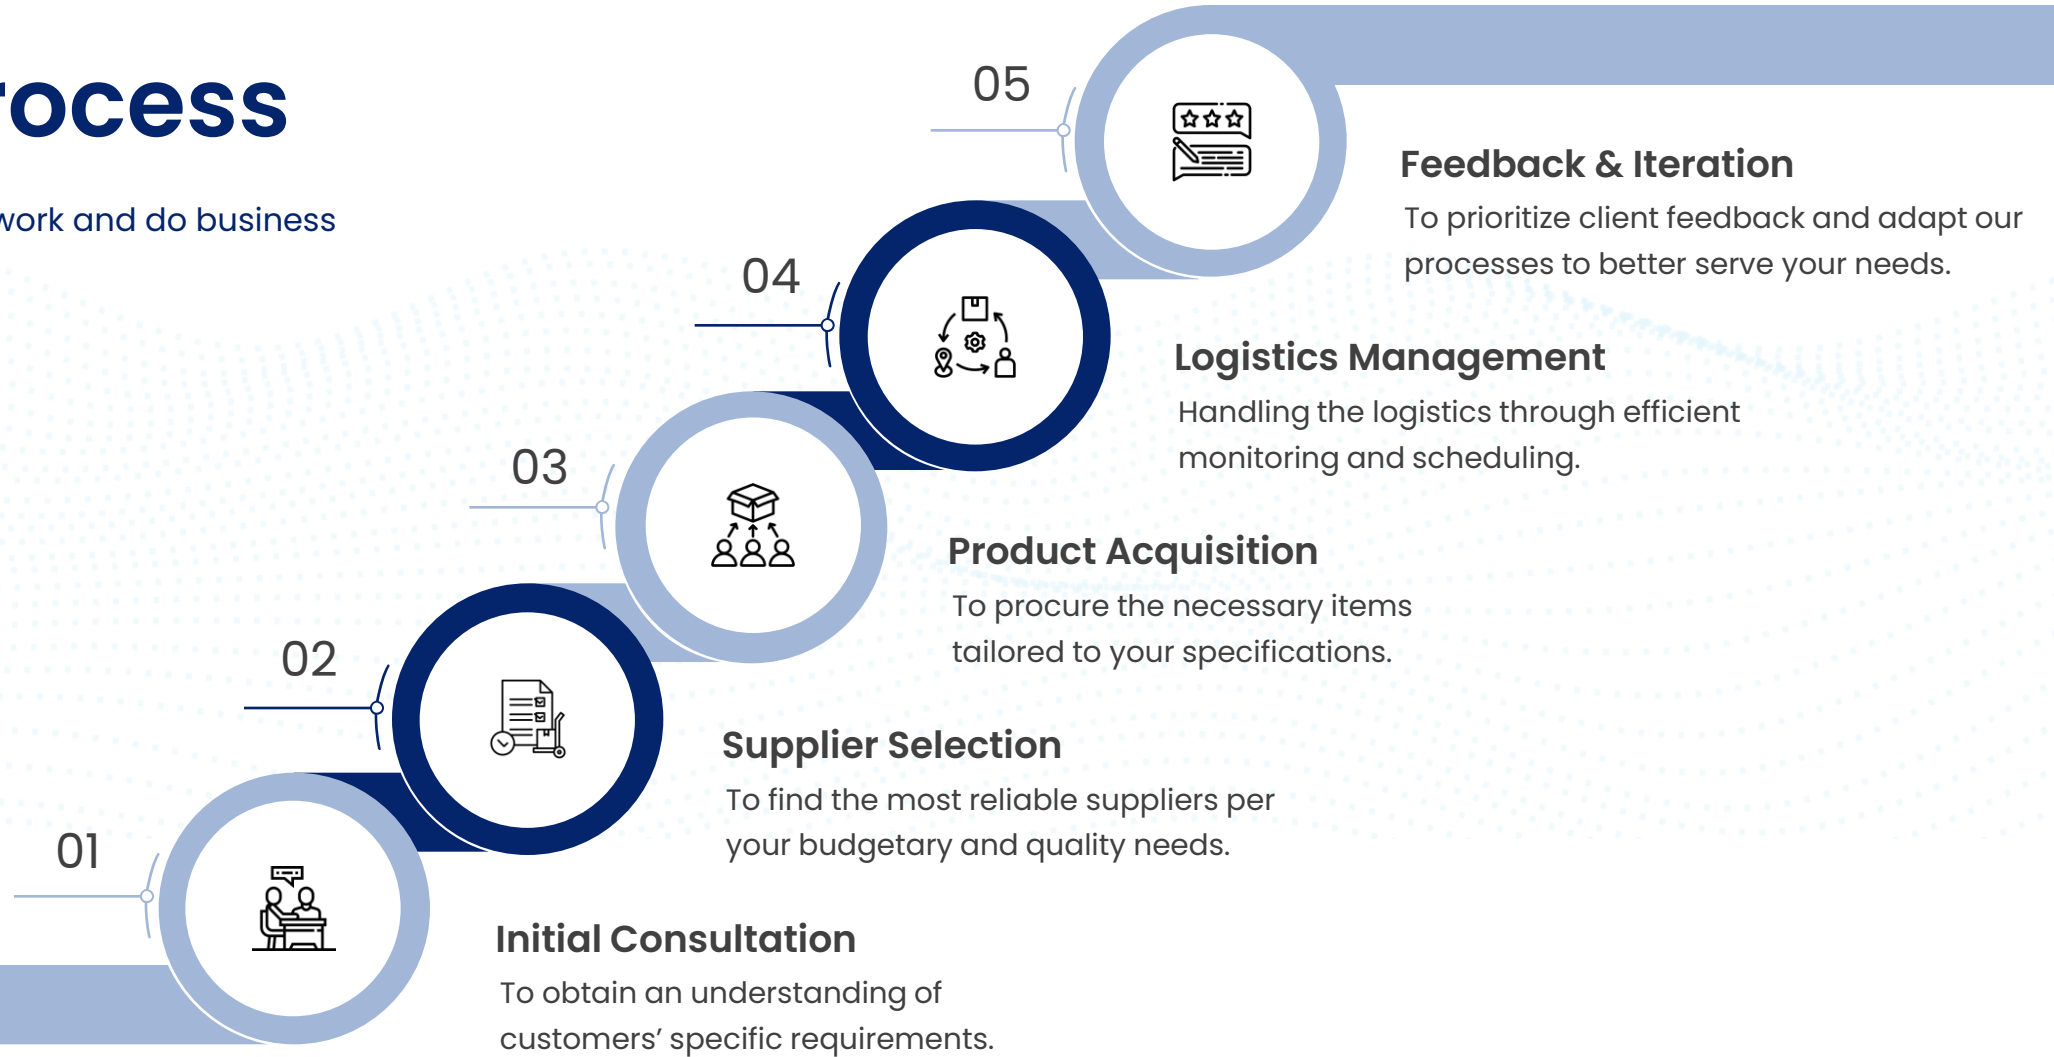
rocess

work and do business

05

Feedback & Iteration

To prioritize client feedback and adapt our processes to better serve your needs.

04

Logistics Management

Handling the logistics through efficient monitoring and scheduling.

03

Product Acquisition

To procure the necessary items tailored to your specifications.

02

Supplier Selection

To find the most reliable suppliers per your budgetary and quality needs.

01

Initial Consultation

To obtain an understanding of customers' specific requirements.